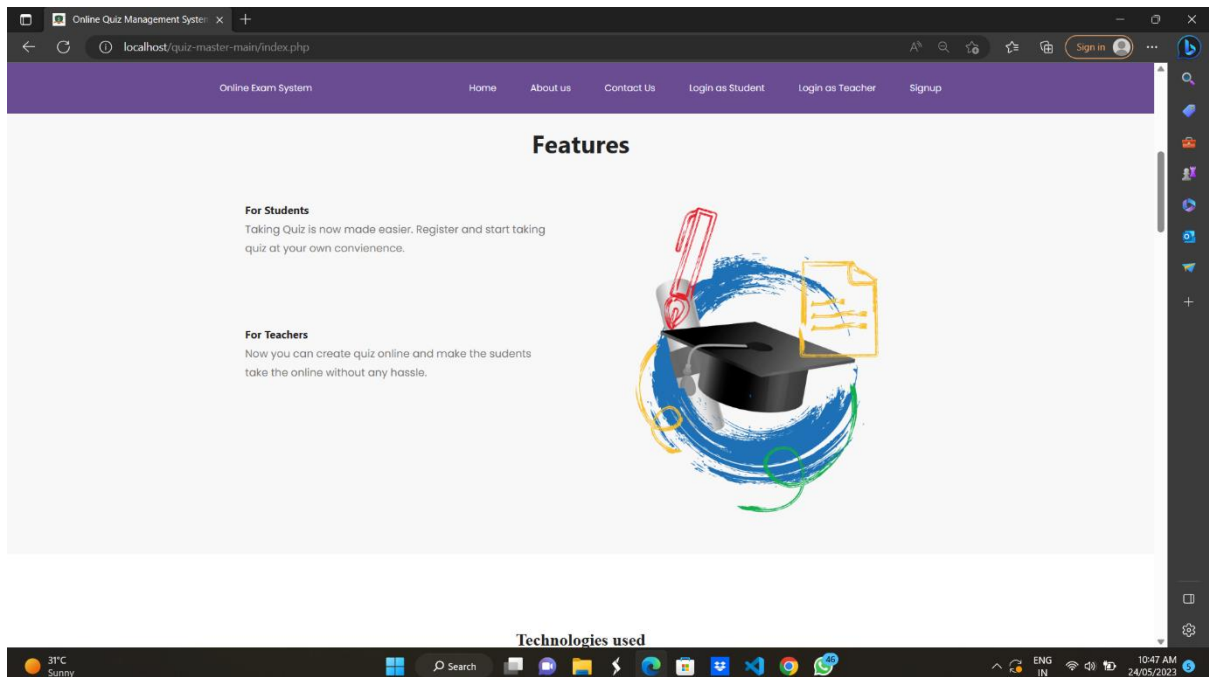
Online Quiz Management Syster ×

localhost/quiz-master-main/index.php

Sign in

Online Exam System

Home About us Contact Us Login as Student Login as Teacher Signup

Features

For Students
Taking Quiz is now made easier. Register and start taking quiz at your own convienence.

For Teachers
Now you can create quiz online and make the sudents take the online without any hassle.

Technologies used

31°C
Sunny

Search

46

ENG
IN

10:47 AM
24/05/2023

5